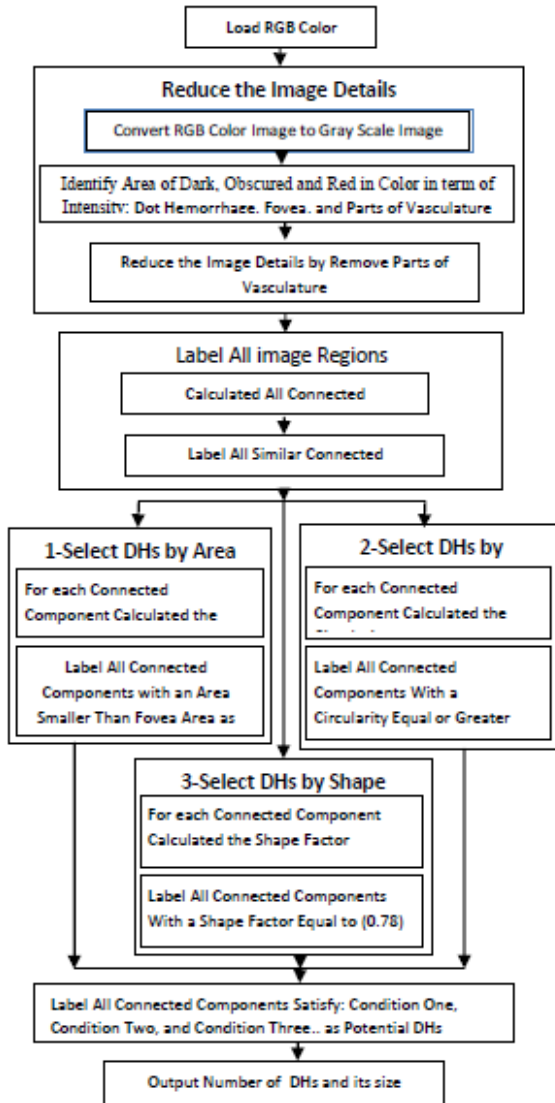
Load RGB Color

Reduce the Image Details

Convert RGB Color Image to Gray Scale Image

Identify Area of Dark, Obscured and Red in Color in term of Intensity: Dot Hemorrhage, Fovea, and Parts of Vasculature

Reduce the Image Details by Remove Parts of Vasculature

Label All image Regions

Calculated All Connected

Label All Similar Connected

1-Select DHs by Area

For each Connected Component Calculated the

Label All Connected Components with an Area Smaller Than Fovea Area as

2-Select DHs by

For each Connected Component Calculated the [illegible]

Label All Connected Components With a Circularity Equal or Greater

3-Select DHs by Shape

For each Connected Component Calculated the Shape Factor

Label All Connected Components With a Shape Factor Equal to (0.78)

Label All Connected Components Satisfy: Condition One, Condition Two, and Condition Three.. as Potential DHs

Output Number of DHs and its size